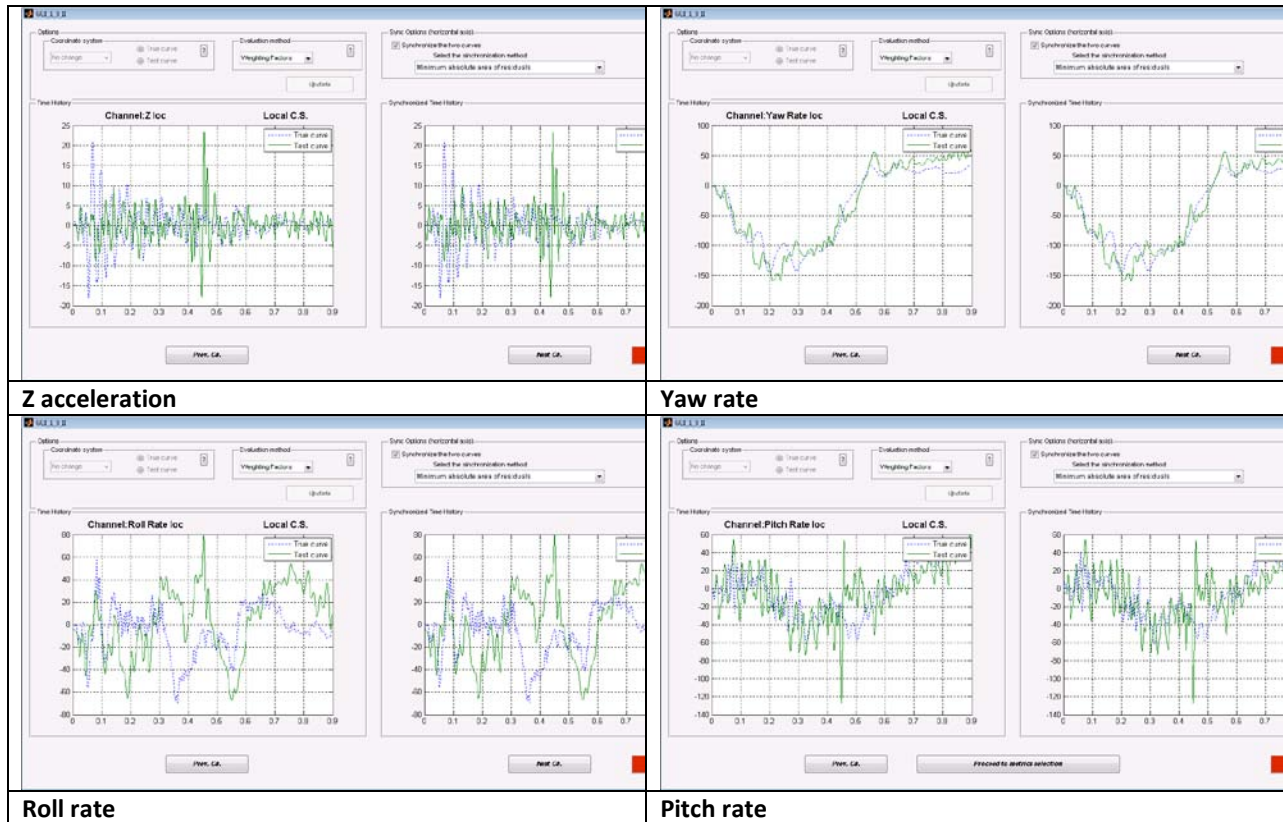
GUI_1_3_II

Options
Coordinate system
No change
True curve
Test curve
?
Evaluation method
Weighting Factors
?
Update

Sync Options (horizontal axis)
Synchronize the two curves
Select the sinchronization method
Minimum absolute area of residuals

Time History
Channel:Z loc
Local C.S.
True curve
Test curve
25
20
15
10
5
0
-5
-10
-15
-20
-25
-30
0 0.1 0.2 0.3 0.4 0.5 0.6 0.7 0.8 0.9

Synchronized Time History
25
20
15
10
5
0
-5
-10
-15
-20
-25
-30
0 0.1 0.2 0.3 0.4 0.5 0.6 0.7

Prev. Ch.
Next Ch.

Z acceleration

GUI_1_3_II

Options
Coordinate system
No change
True curve
Test curve
?
Evaluation method
Weighting Factors
?
Update

Sync Options (horizontal axis)
Synchronize the two curves
Select the sinchronization method
Minimum absolute area of residuals

Time History
Channel:Yaw Rate loc
Local C.S.
True curve
Test curve
100
50
0
-50
-100
-150
-200
0 0.1 0.2 0.3 0.4 0.5 0.6 0.7 0.8 0.9

Synchronized Time History
100
50
0
-50
-100
-150
-200
0 0.1 0.2 0.3 0.4 0.5 0.6 0.7

Prev. Ch.
Next Ch.

Yaw rate

GUI_1_3_II

Options
Coordinate system
No change
True curve
Test curve
?
Evaluation method
Weighting Factors
?
Update

Sync Options (horizontal axis)
Synchronize the two curves
Select the sinchronization method
Minimum absolute area of residuals

Time History
Channel:Roll Rate loc
Local C.S.
True curve
Test curve
80
60
40
20
0
-20
-40
-60
-80
0 0.1 0.2 0.3 0.4 0.5 0.6 0.7 0.8 0.9

Synchronized Time History
80
60
40
20
0
-20
-40
-60
-80
0 0.1 0.2 0.3 0.4 0.5 0.6 0.7

Prev. Ch.
Next Ch.

Roll rate

GUI_1_3_II

Options
Coordinate system
No change
True curve
Test curve
?
Evaluation method
Weighting Factors
?
Update

Sync Options (horizontal axis)
Synchronize the two curves
Select the sinchronization method
Minimum absolute area of residuals

Time History
Channel:Pitch Rate loc
Local C.S.
True curve
Test curve
60
40
20
0
-20
-40
-60
-80
-100
-120
-140
0 0.1 0.2 0.3 0.4 0.5 0.6 0.7 0.8 0.9

Synchronized Time History
60
40
20
0
-20
-40
-60
-80
-100
-120
-140
0 0.1 0.2 0.3 0.4 0.5 0.6 0.7

Prev. Ch.
Proceed to metrics selection

Pitch rate